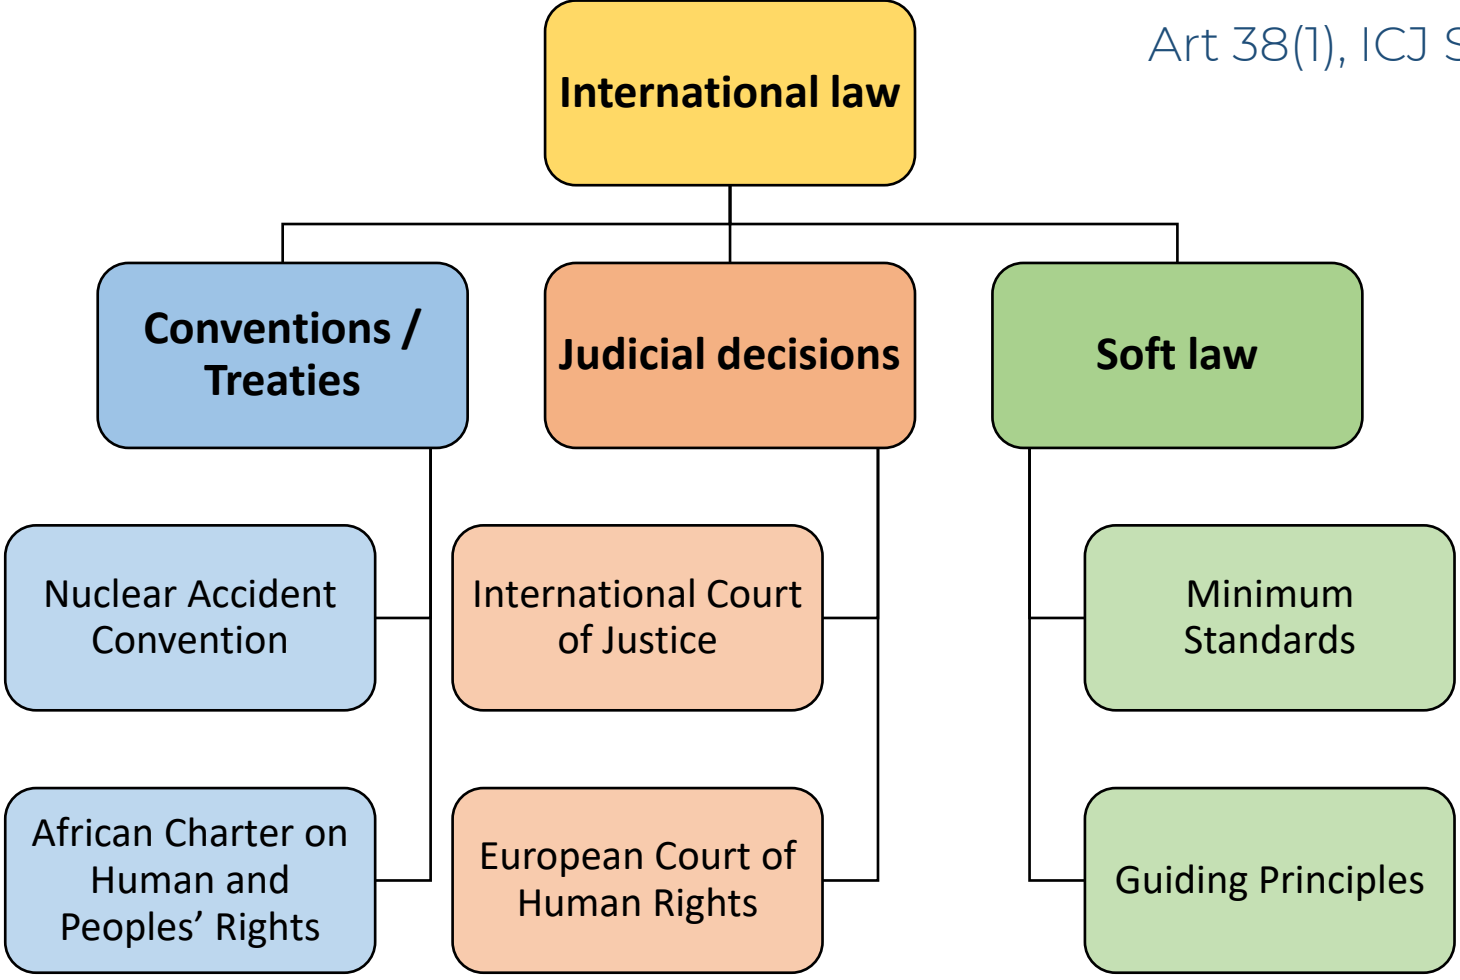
Art 38(1), ICJ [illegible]

International law

Conventions / Treaties

Judicial decisions

Soft law

Nuclear Accident Convention

African Charter on Human and Peoples' Rights

International Court of Justice

European Court of Human Rights

Minimum Standards

Guiding Principles